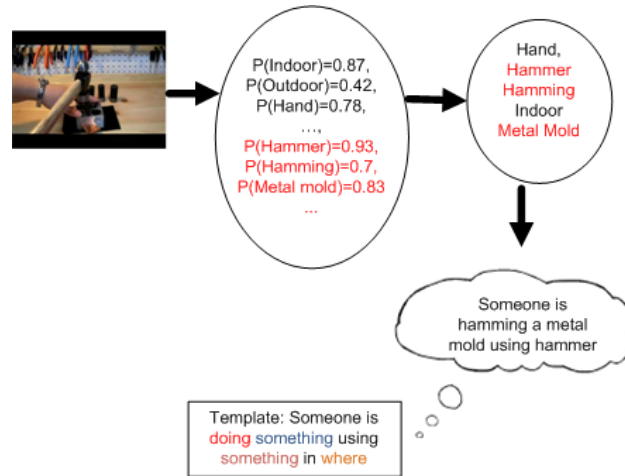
P(Indoor)=0.87,
P(Outdoor)=0.42,
P(Hand)=0.78,
...,
P(Hammer)=0.93,
P(Hamming)=0.7,
P(Metal mold)=0.83
...

Hand,
Hammer
Hamming
Indoor
Metal Mold

Someone is hamming a metal mold using hammer

Template: Someone is doing something using something in where